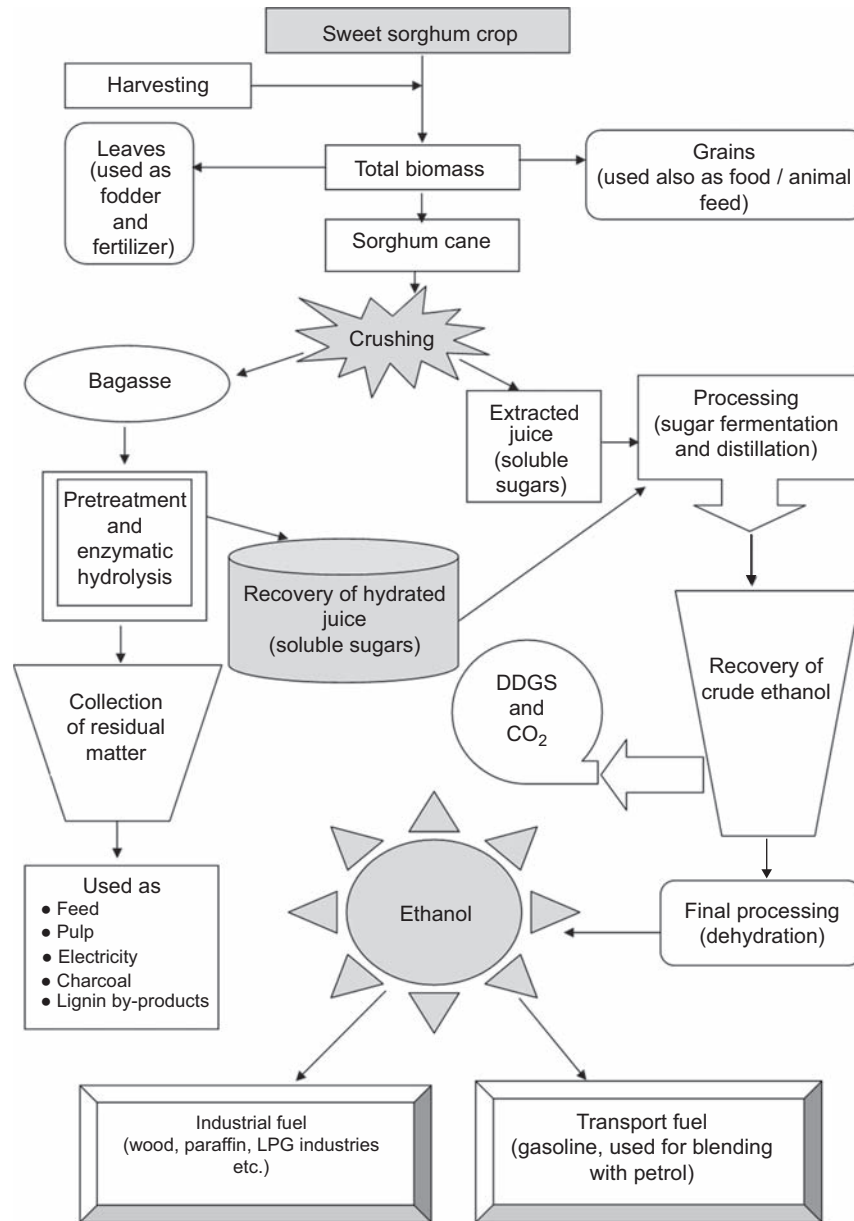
Sweet sorghum crop

Harvesting

Leaves (used as fodder and fertilizer)

Total biomass

Grains (used also as food / animal feed)

Sorghum cane

Crushing

Bagasse

Extracted juice (soluble sugars)

Processing (sugar fermentation and distillation)

Pretreatment and enzymatic hydrolysis

Recovery of hydrated juice (soluble sugars)

Recovery of crude ethanol

DDGS and $CO_2$

Collection of residual matter

Ethanol

Used as
• Feed
• Pulp
• Electricity
• Charcoal
• Lignin by-products

Final processing (dehydration)

Industrial fuel (wood, paraffin, LPG industries etc.)

Transport fuel (gasoline, used for blending with petrol)